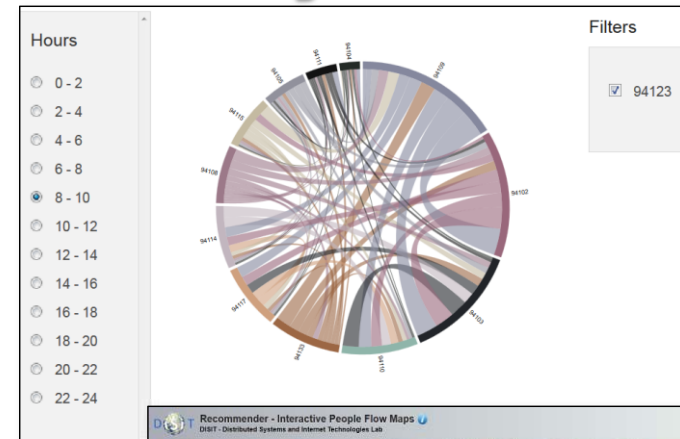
Hours

0 - 2

2 - 4

4 - 6

6 - 8

8 - 10

10 - 12

12 - 14

14 - 16

16 - 18

18 - 20

20 - 22

22 - 24

94111
94104
94105
94109
94102
94103
94110
94133
94117
94114
94108
94115

Filters

94123

DISIT Recommender - Interactive People Flow Maps
DISIT - Distributed Systems and Internet Technologies Lab